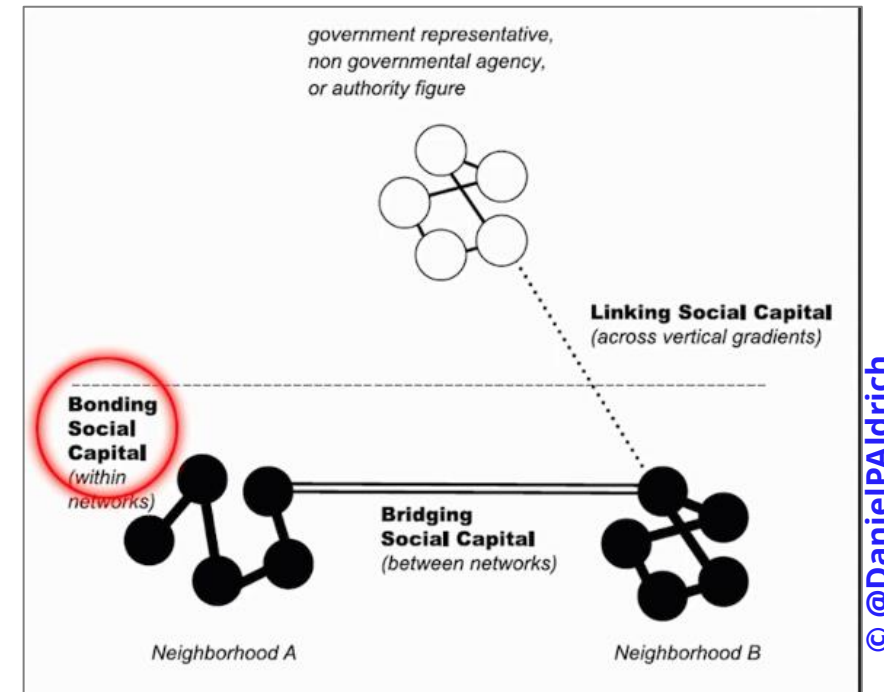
government representative, non governmental agency, or authority figure

Linking Social Capital
(across vertical gradients)

Bonding Social Capital
(within networks)

Bridging Social Capital
(between networks)

Neighborhood A

Neighborhood B

© @DanielPAldrich